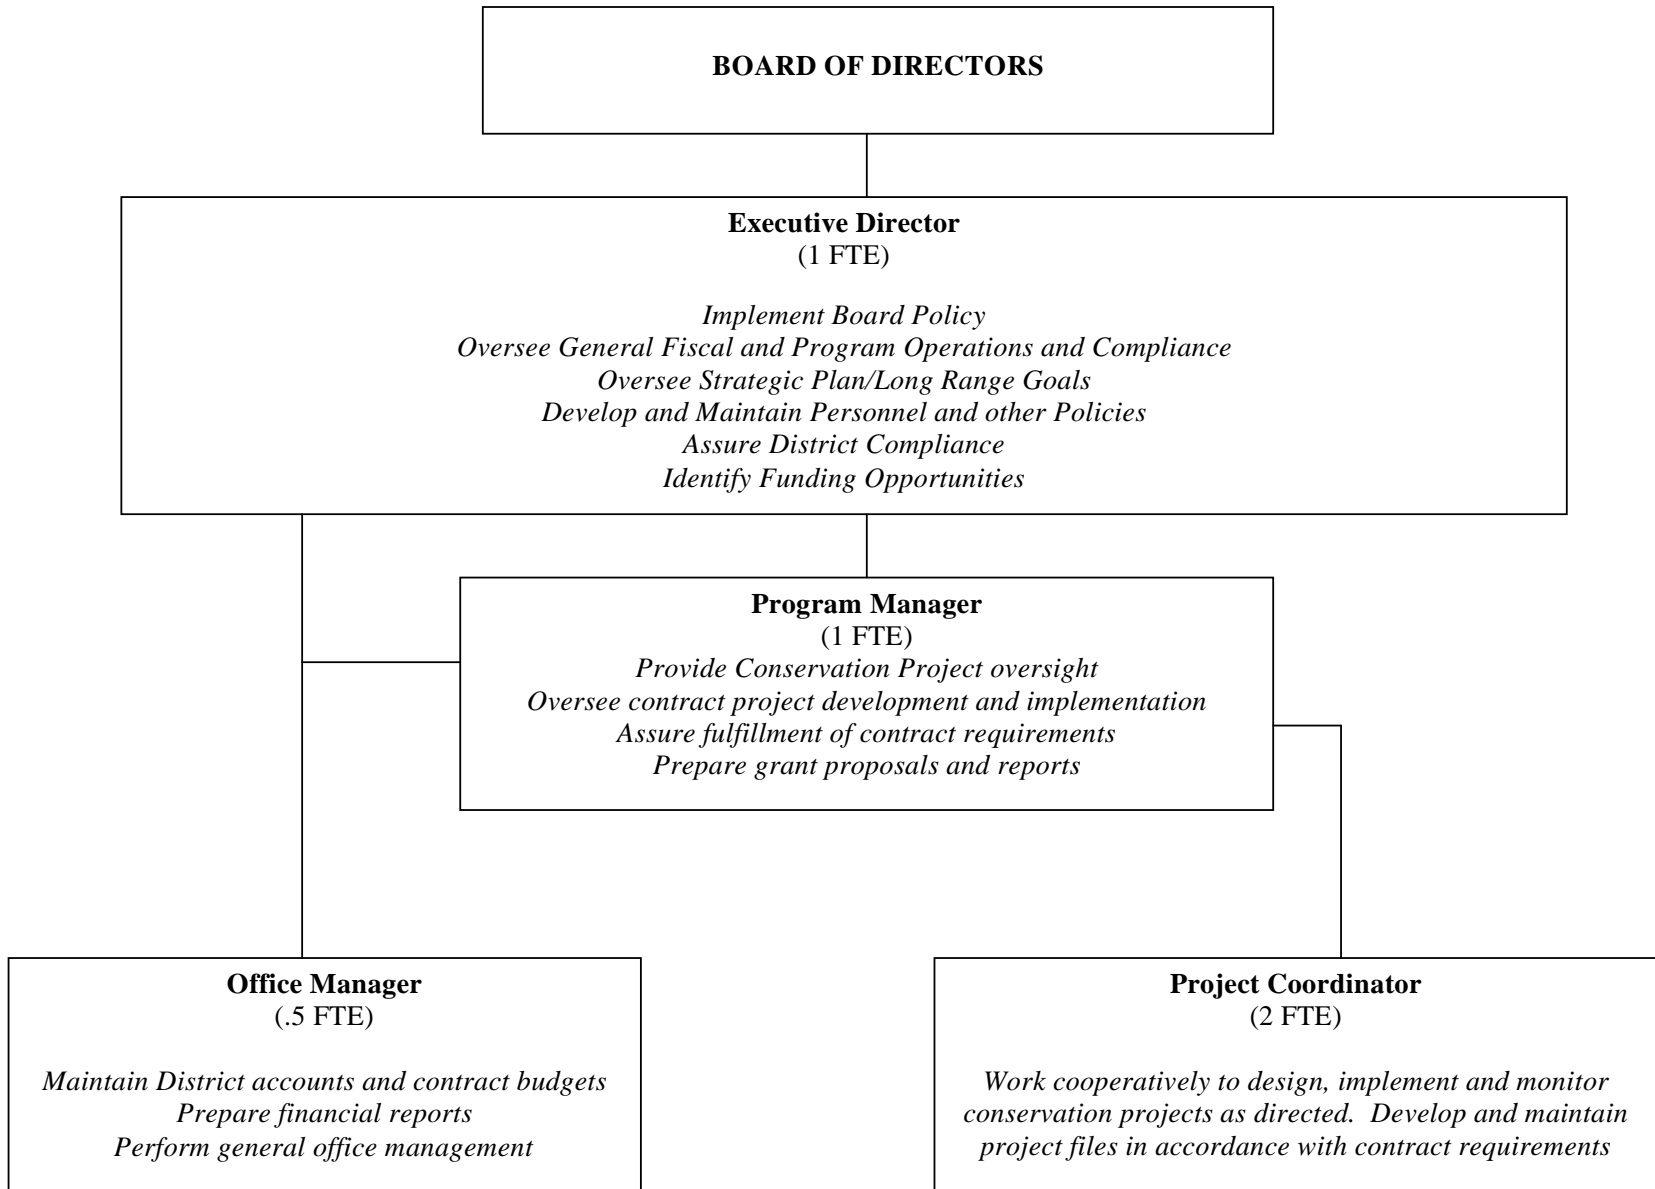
**BOARD OF DIRECTORS**

**Executive Director**
(1 FTE)

*Implement Board Policy*
*Oversee General Fiscal and Program Operations and Compliance*
*Oversee Strategic Plan/Long Range Goals*
*Develop and Maintain Personnel and other Policies*
*Assure District Compliance*
*Identify Funding Opportunities*

**Program Manager**
(1 FTE)
*Provide Conservation Project oversight*
*Oversee contract project development and implementation*
*Assure fulfillment of contract requirements*
*Prepare grant proposals and reports*

**Office Manager**
(.5 FTE)

*Maintain District accounts and contract budgets*
*Prepare financial reports*
*Perform general office management*

**Project Coordinator**
(2 FTE)

*Work cooperatively to design, implement and monitor conservation projects as directed. Develop and maintain project files in accordance with contract requirements*